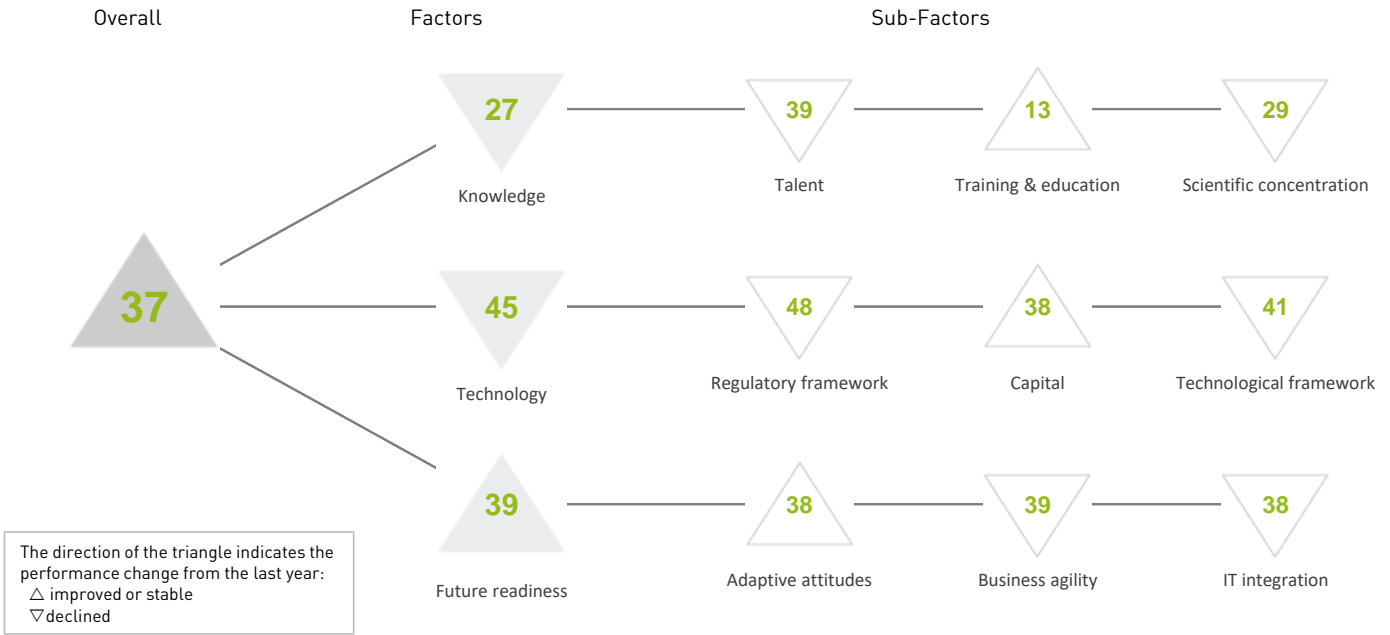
Overall

Factors

Sub-Factors

37

27
Knowledge

39
Talent

13
Training & education

29
Scientific concentration

45
Technology

48
Regulatory framework

38
Capital

41
Technological framework

39
Future readiness

38
Adaptive attitudes

39
Business agility

38
IT integration

The direction of the triangle indicates the performance change from the last year:
△ improved or stable
▽ declined